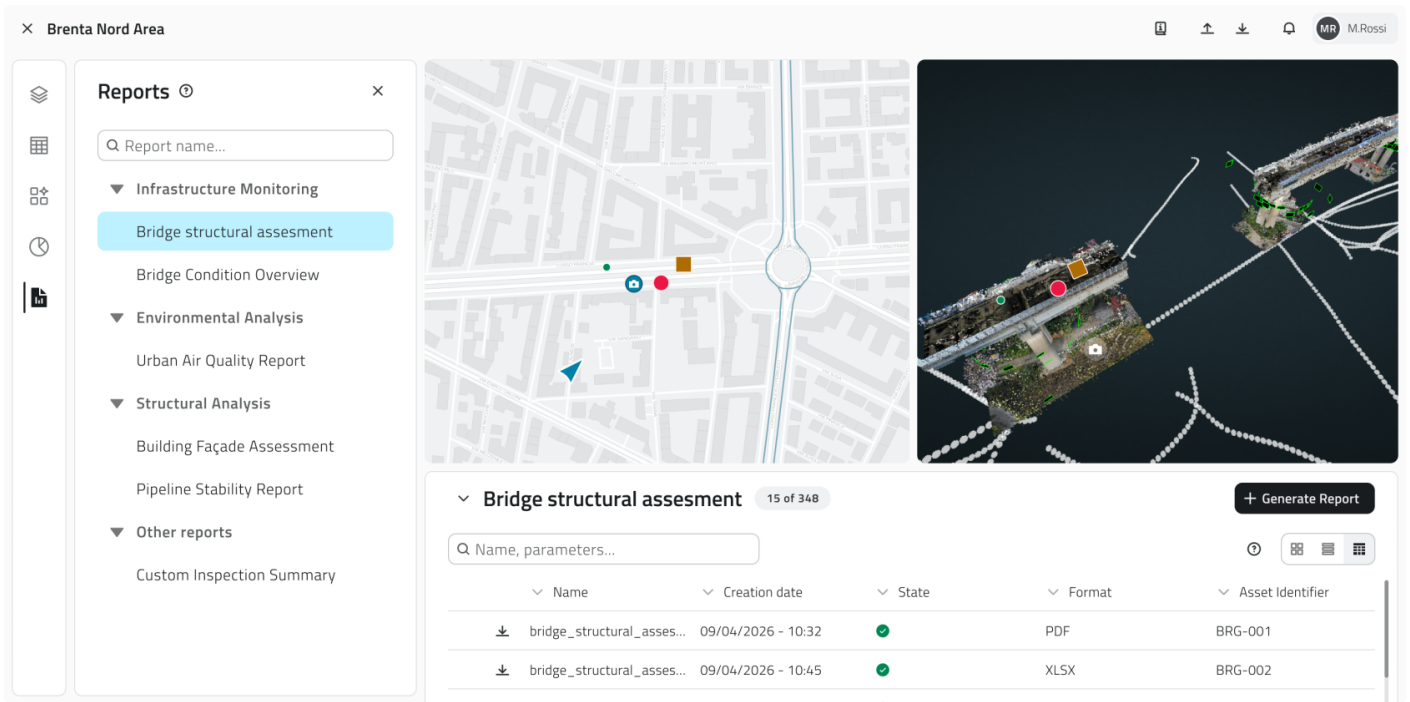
Brenta Nord Area

MR M.Rossi

Reports

Report name...

Infrastructure Monitoring

Bridge structural assesment

Bridge Condition Overview

Environmental Analysis

Urban Air Quality Report

Structural Analysis

Building Façade Assessment

Pipeline Stability Report

Other reports

Custom Inspection Summary

Bridge structural assesment 15 of 348

+ Generate Report

Name, parameters...

| Name | Creation date | State | Format | Asset Identifier |
|---|---|---|---|---|
| bridge_structural_asses... | 09/04/2026 - 10:32 | | PDF | BRG-001 |
| bridge_structural_asses... | 09/04/2026 - 10:45 | | XLSX | BRG-002 |